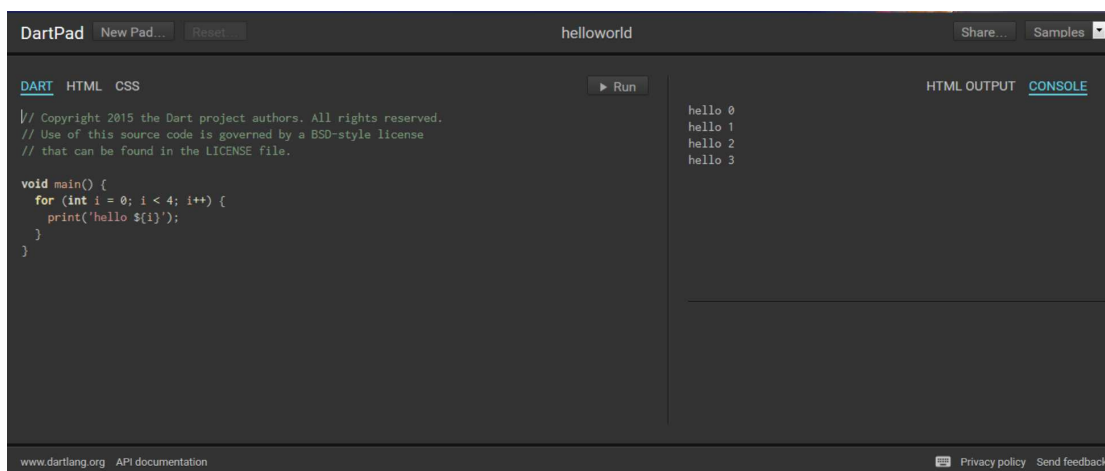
DartPad New Pad... Reset... helloworld Share... Samples

DART HTML CSS ▶ Run

// Copyright 2015 the Dart project authors. All rights reserved.
// Use of this source code is governed by a BSD-style license
// that can be found in the LICENSE file.

void main() {
  for (int i = 0; i < 4; i++) {
    print('hello ${i}');
  }
}

HTML OUTPUT CONSOLE

hello 0
hello 1
hello 2
hello 3

www.dartlang.org API documentation

Privacy policy Send feedback